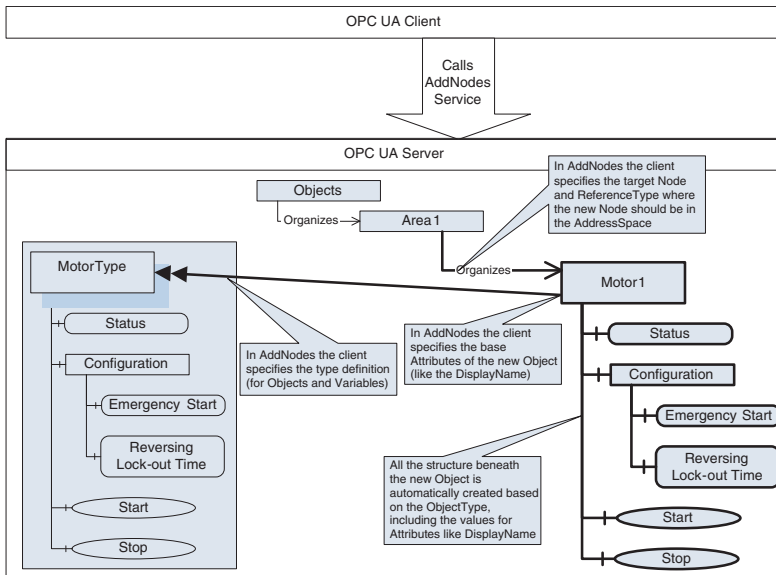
OPC UA Client

Calls AddNodes Service

OPC UA Server

Objects

Organizes

Area1

In AddNodes the client specifies the target Node and ReferenceType where the new Node should be in the AddressSpace

Organizes

MotorType

Status

Configuration

Emergency Start

Reversing Lock-out Time

Start

Stop

In AddNodes the client specifies the type definition (for Objects and Variables)

In AddNodes the client specifies the base Attributes of the new Object (like the DisplayName)

Motor1

Status

Configuration

Emergency Start

Reversing Lock-out Time

All the structure beneath the new Object is automatically created based on the ObjectType, including the values for Attributes like DisplayName

Start

Stop